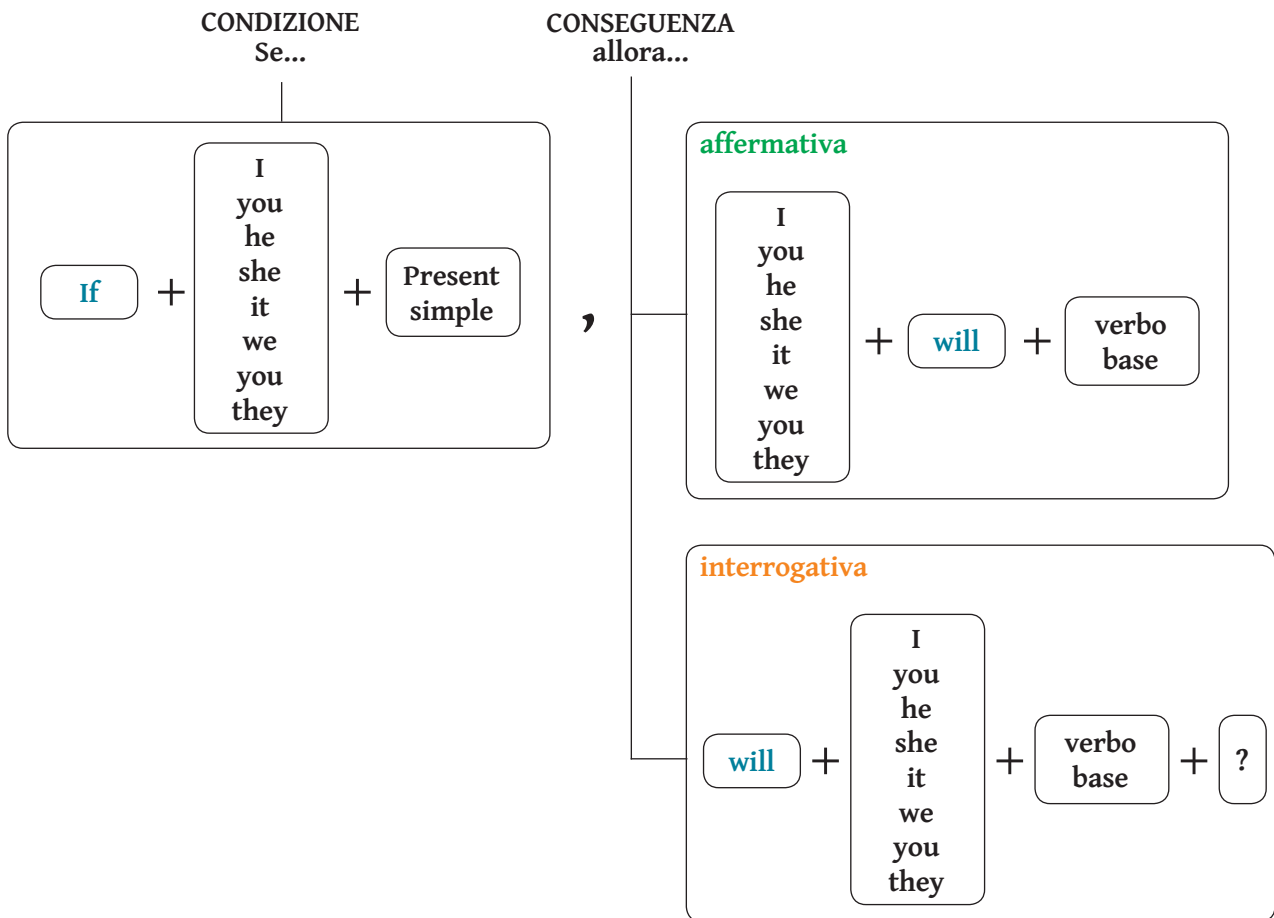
CONDIZIONE
Se...

CONSEGUENZA
allora...

If + I you he she it we you they + Present simple

,

affermativa

I you he she it we you they + will + verbo base

interrogativa

will + I you he she it we you they + verbo base + ?